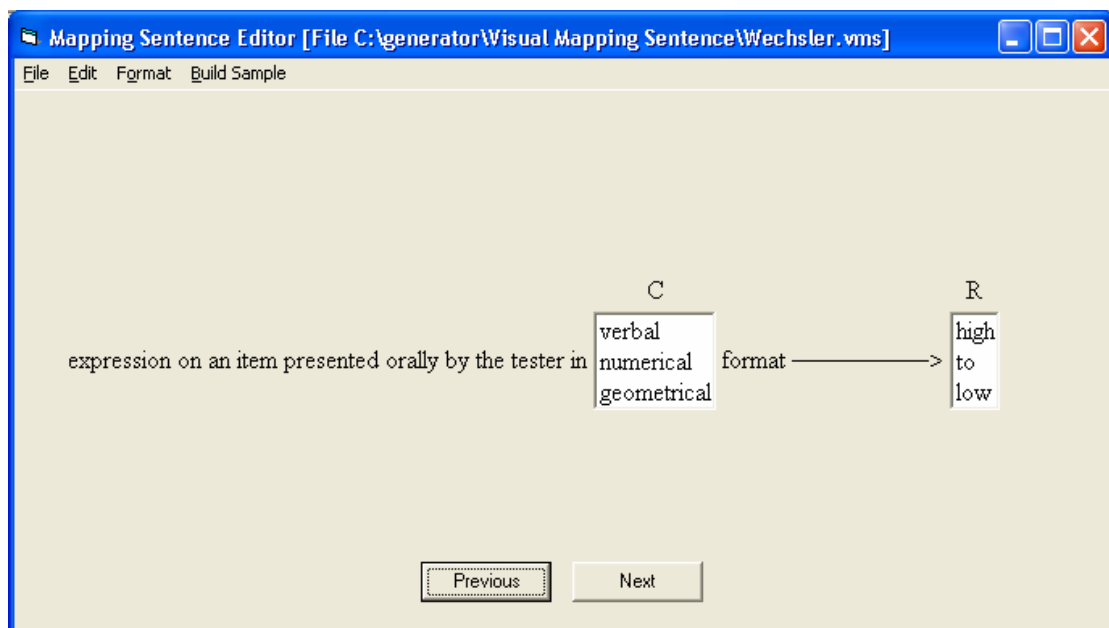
Mapping Sentence Editor [File C:\generator\Visual Mapping Sentence\Wechsler.vms]

File Edit Format Build Sample

C

R

expression on an item presented orally by the tester in

verbal
numerical
geometrical

format ——————>

high
to
low

Previous

Next